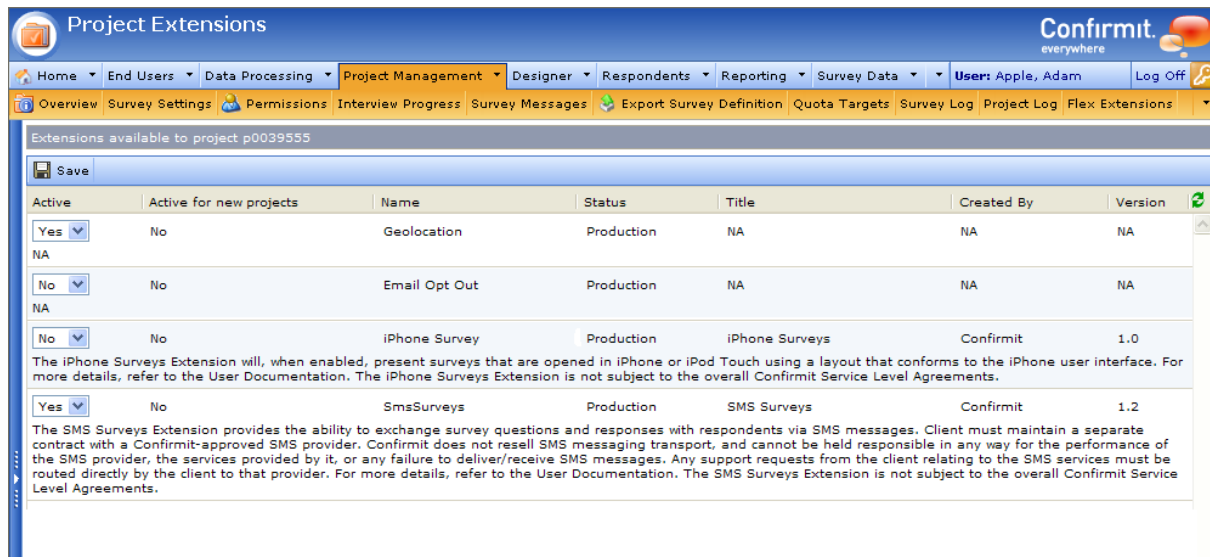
Project Extensions

Confirmit. everywhere

Home End Users Data Processing Project Management Designer Respondents Reporting Survey Data User: Apple, Adam Log Off

Overview Survey Settings Permissions Interview Progress Survey Messages Export Survey Definition Quota Targets Survey Log Project Log Flex Extensions

Extensions available to project p0039555

Save

| Active | Active for new projects | Name | Status | Title | Created By | Version |
|---|---|---|---|---|---|---|
| Yes | No | Geolocation | Production | NA | NA | NA |

NA

| Active | Active for new projects | Name | Status | Title | Created By | Version |
|---|---|---|---|---|---|---|
| No | No | Email Opt Out | Production | NA | NA | NA |

NA

| Active | Active for new projects | Name | Status | Title | Created By | Version |
|---|---|---|---|---|---|---|
| No | No | iPhone Survey | Production | iPhone Surveys | Confirmit | 1.0 |

The iPhone Surveys Extension will, when enabled, present surveys that are opened in iPhone or iPod Touch using a layout that conforms to the iPhone user interface. For more details, refer to the User Documentation. The iPhone Surveys Extension is not subject to the overall Confirmit Service Level Agreements.

| Active | Active for new projects | Name | Status | Title | Created By | Version |
|---|---|---|---|---|---|---|
| Yes | No | SmsSurveys | Production | SMS Surveys | Confirmit | 1.2 |

The SMS Surveys Extension provides the ability to exchange survey questions and responses with respondents via SMS messages. Client must maintain a separate contract with a Confirmit-approved SMS provider. Confirmit does not resell SMS messaging transport, and cannot be held responsible in any way for the performance of the SMS provider, the services provided by it, or any failure to deliver/receive SMS messages. Any support requests from the client relating to the SMS services must be routed directly by the client to that provider. For more details, refer to the User Documentation. The SMS Surveys Extension is not subject to the overall Confirmit Service Level Agreements.